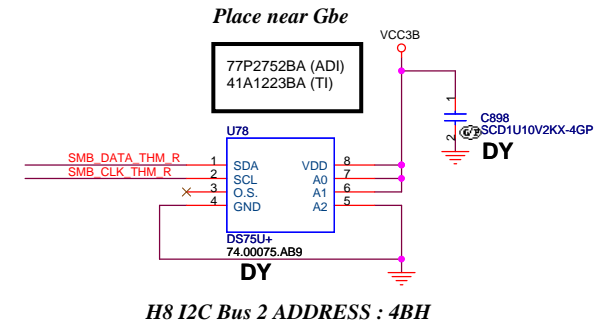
Place near Gbe

VCC3B

77P2752BA (ADI)
41A1223BA (TI)

U78

C898
SCD1U10V2KX-4GP

1
2

DY

SMB_DATA_THM_R
SMB_CLK_THM_R

1 SDA
2 SCL
3 O.S.
4 GND

VDD 8
A0 7
A1 6
A2 5

DS75U+
74.00075.AB9

DY

H8 I2C Bus 2 ADDRESS : 4BH